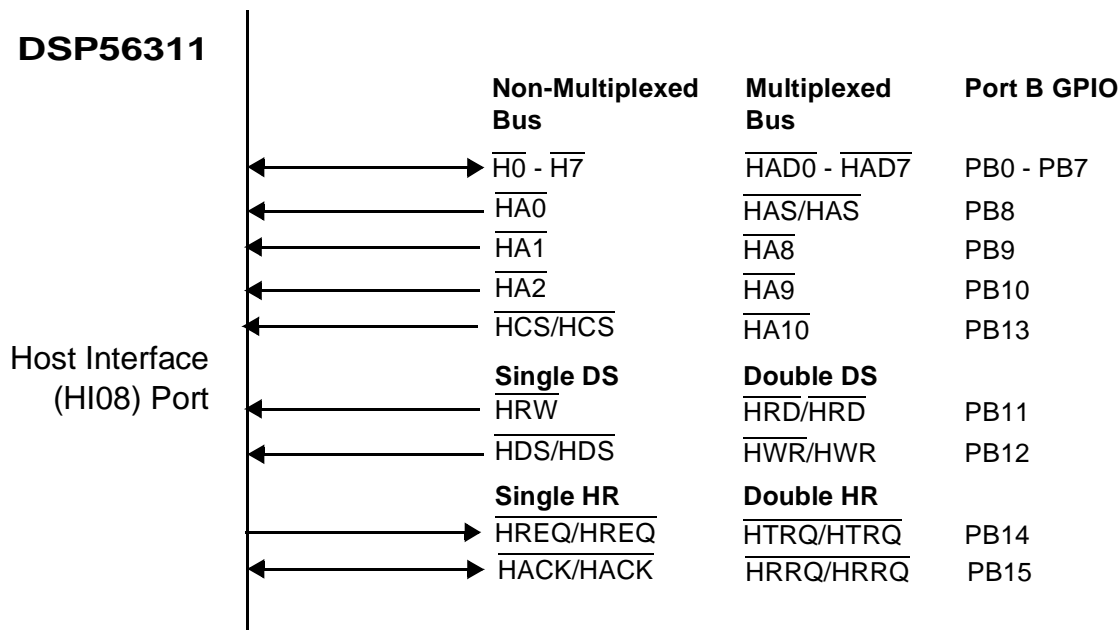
DSP56311

Non-Multiplexed Bus | Multiplexed Bus | Port B GPIO

Host Interface (HI08) Port

| Non-Multiplexed Bus | Multiplexed Bus | Port B GPIO |
|---|---|---|
| $\overline{H0}$ - $\overline{H7}$ | $\overline{HAD0}$ - $\overline{HAD7}$ | PB0 - PB7 |
| $\overline{HA0}$ | $\overline{HAS/HAS}$ | PB8 |
| $\overline{HA1}$ | $\overline{HA8}$ | PB9 |
| $\overline{HA2}$ | $\overline{HA9}$ | PB10 |
| $\overline{HCS/HCS}$ | $\overline{HA10}$ | PB13 |
| Single DS | Double DS | |
| $\overline{HRW}$ | $\overline{HRD/HRD}$ | PB11 |
| $\overline{HDS/HDS}$ | $\overline{HWR}$/HWR | PB12 |
| Single HR | Double HR | |
| $\overline{HREQ/HREQ}$ | $\overline{HTRQ/HTRQ}$ | PB14 |
| $\overline{HACK/HACK}$ | $\overline{HRRQ/HRRQ}$ | PB15 |